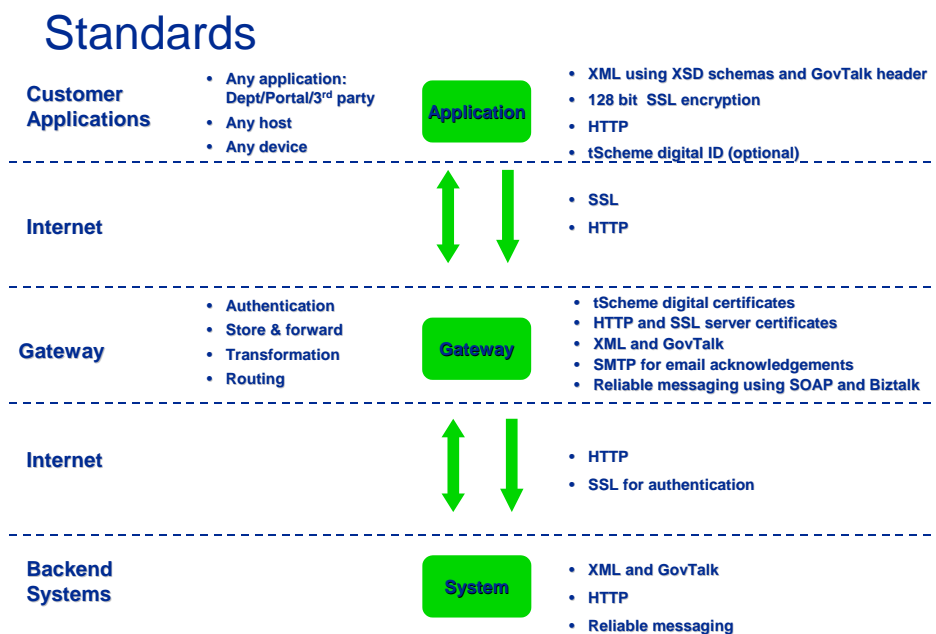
Standards

Customer Applications

- Any application: Dept/Portal/3$^{rd}$ party
- Any host
- Any device

Application

- XML using XSD schemas and GovTalk header
- 128 bit SSL encryption
- HTTP
- tScheme digital ID (optional)

Internet

- SSL
- HTTP

Gateway

- Authentication
- Store & forward
- Transformation
- Routing

Gateway

- tScheme digital certificates
- HTTP and SSL server certificates
- XML and GovTalk
- SMTP for email acknowledgements
- Reliable messaging using SOAP and Biztalk

Internet

- HTTP
- SSL for authentication

Backend Systems

System

- XML and GovTalk
- HTTP
- Reliable messaging